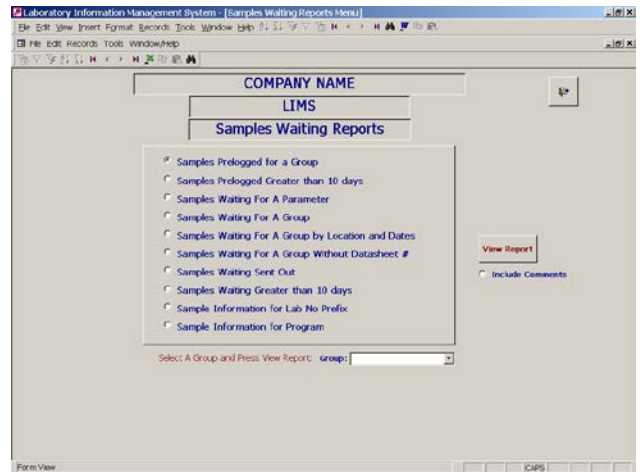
Laboratory Information Management System - [Samples Waiting Reports Menu]
File Edit View Insert Format Records Tools Window Help
File Edit Records Tools Window Help

COMPANY NAME
LIMS
Samples Waiting Reports

Samples Prelogged for a Group
Samples Prelogged Greater than 10 days
Samples Waiting For A Parameter
Samples Waiting For A Group
Samples Waiting For A Group by Location and Dates
Samples Waiting For A Group Without Datasheet #
Samples Waiting Sent Out
Samples Waiting Greater than 10 days
Sample Information for Lab No Prefix
Sample Information for Program

View Report
Include Comments

Select A Group and Press View Report: Group:

Form View
CAPS